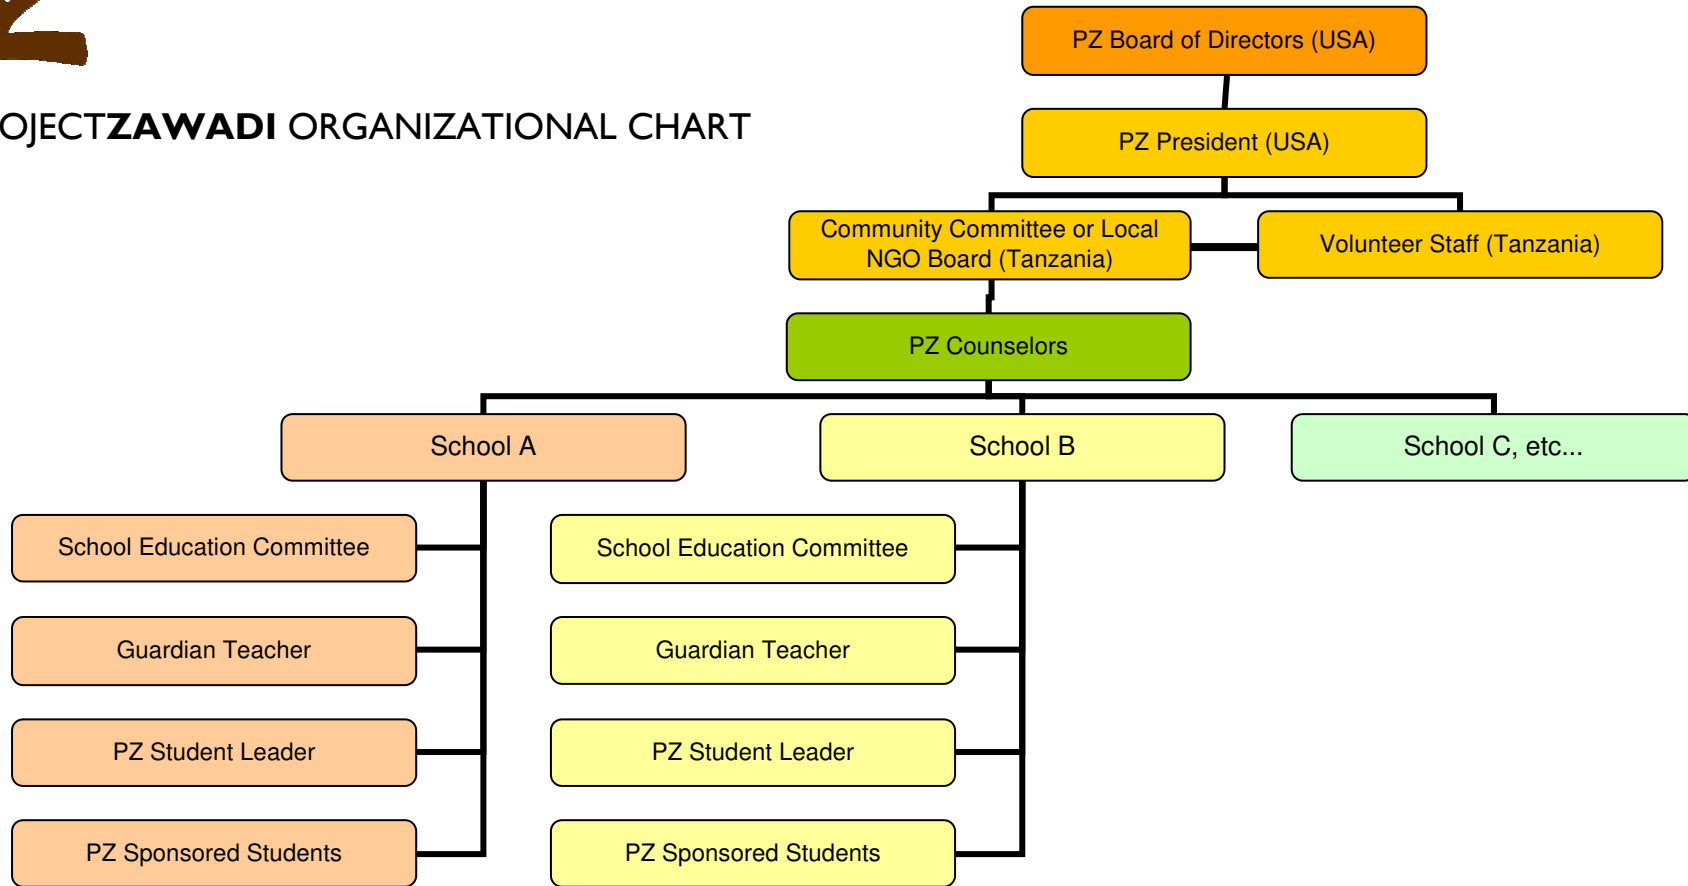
OJECTZAWADI ORGANIZATIONAL CHART

PZ Board of Directors (USA)

PZ President (USA)

Community Committee or Local NGO Board (Tanzania)

Volunteer Staff (Tanzania)

PZ Counselors

School A

School B

School C, etc...

School Education Committee

Guardian Teacher

PZ Student Leader

PZ Sponsored Students

School Education Committee

Guardian Teacher

PZ Student Leader

PZ Sponsored Students